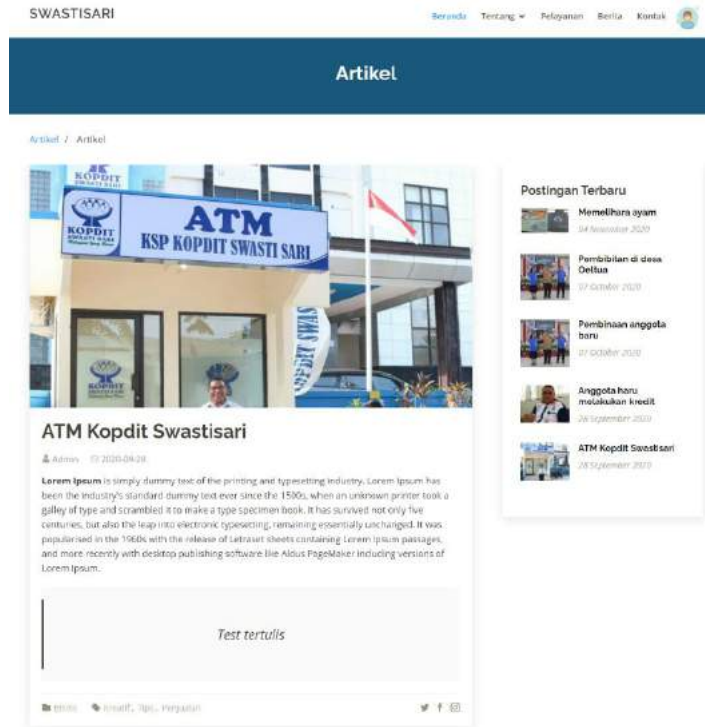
SWASTISARI

Beranda Tentang ▾ Pelayanan Berita Kontak

Artikel

Artikel / Artikel

KOPDIT SWASTI SARI

ATM

KSP KOPDIT SWASTI SARI

KOPDIT

ATM Kopdit Swastisari

Admin 2020-09-28

**Lorem Ipsum** is simply dummy text of the printing and typesetting industry. Lorem Ipsum has been the industry's standard dummy text ever since the 1500s, when an unknown printer took a galley of type and scrambled it to make a type specimen book. It has survived not only five centuries, but also the leap into electronic typesetting, remaining essentially unchanged. It was popularised in the 1960s with the release of Letraset sheets containing Lorem Ipsum passages, and more recently with desktop publishing software like Aldus PageMaker including versions of Lorem Ipsum.

Test tertulis

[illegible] Kreatif, Tips, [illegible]

Postingan Terbaru

Memelihara ayam
04 November 2020

Pembinaan di desa Oeltua
07 October 2020

Pembinaan anggota baru
07 October 2020

Anggota baru melakukan kredit
28 September 2020

ATM Kopdit Swastisari
28 September 2020